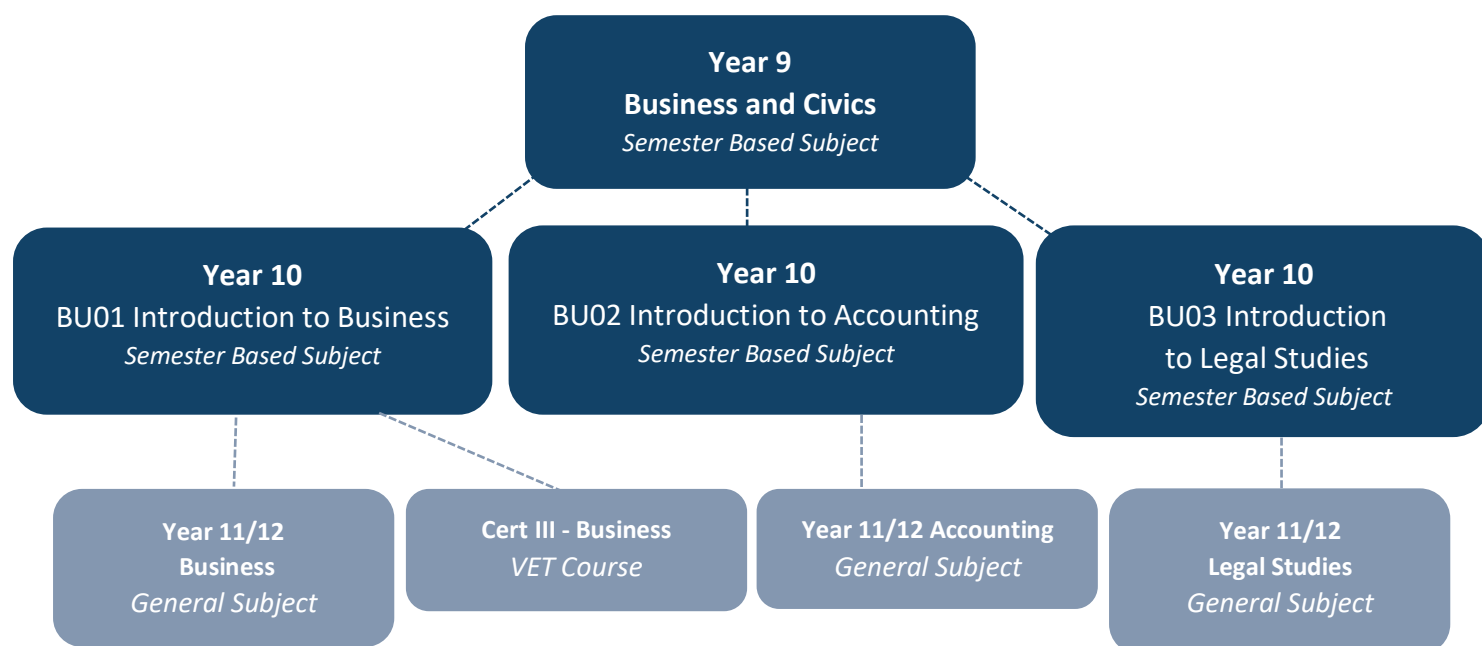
Year 9
Business and Civics
Semester Based Subject

Year 10
BU01 Introduction to Business
Semester Based Subject

Year 10
BU02 Introduction to Accounting
Semester Based Subject

Year 10
BU03 Introduction to Legal Studies
Semester Based Subject

Year 11/12
Business
General Subject

Cert III - Business
VET Course

Year 11/12 Accounting
General Subject

Year 11/12
Legal Studies
General Subject